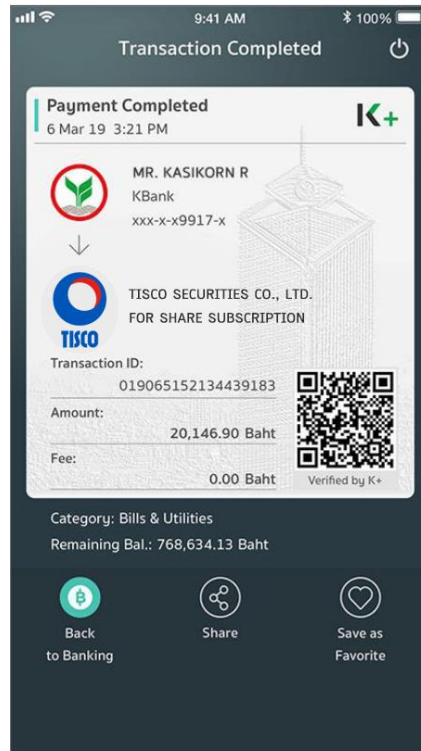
9:41 AM
100%

Transaction Completed

Payment Completed
6 Mar 19 3:21 PM

K+

MR. KASIKORN R
KBank
xxx-x-x9917-x

TISCO SECURITIES CO., LTD.
FOR SHARE SUBSCRIPTION

TISCO

Transaction ID:
019065152134439183

Amount:
20,146.90 Baht

Fee:
0.00 Baht

Verified by K+

Category: Bills & Utilities
Remaining Bal.: 768,634.13 Baht

Back
to Banking

Share

Save as
Favorite